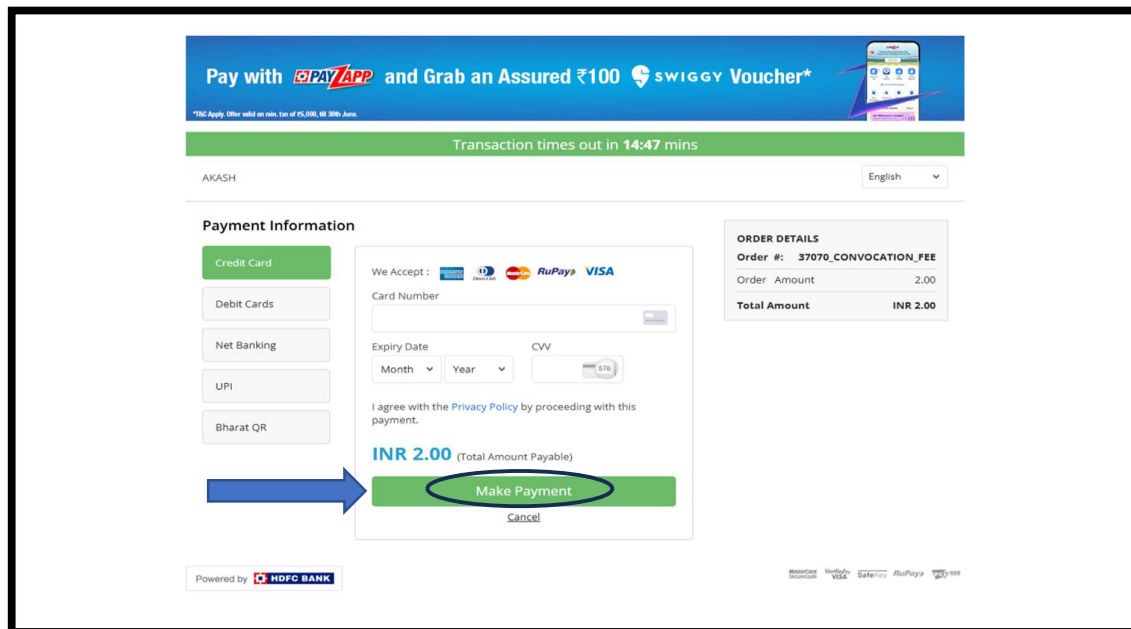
Pay with PAYZAPP and Grab an Assured ₹100 SWIGGY Voucher*

*T&C Apply. Offer valid on min. txn of ₹5,000, till 30th June.

Transaction times out in **14:47** mins

AKASH

English

Payment Information

Credit Card

Debit Cards

Net Banking

UPI

Bharat QR

We Accept : RuPay VISA

Card Number

Expiry Date

Month

Year

CVV

576

I agree with the Privacy Policy by proceeding with this payment.

INR 2.00 (Total Amount Payable)

Make Payment

Cancel

ORDER DETAILS

| Order #: | 37070_CONVOCATION_FEE |
|---|---|
| Order Amount | 2.00 |
| Total Amount | INR 2.00 |

Powered by HDFC BANK

MasterCard SecureCode Verified by VISA SafeKey RuPay